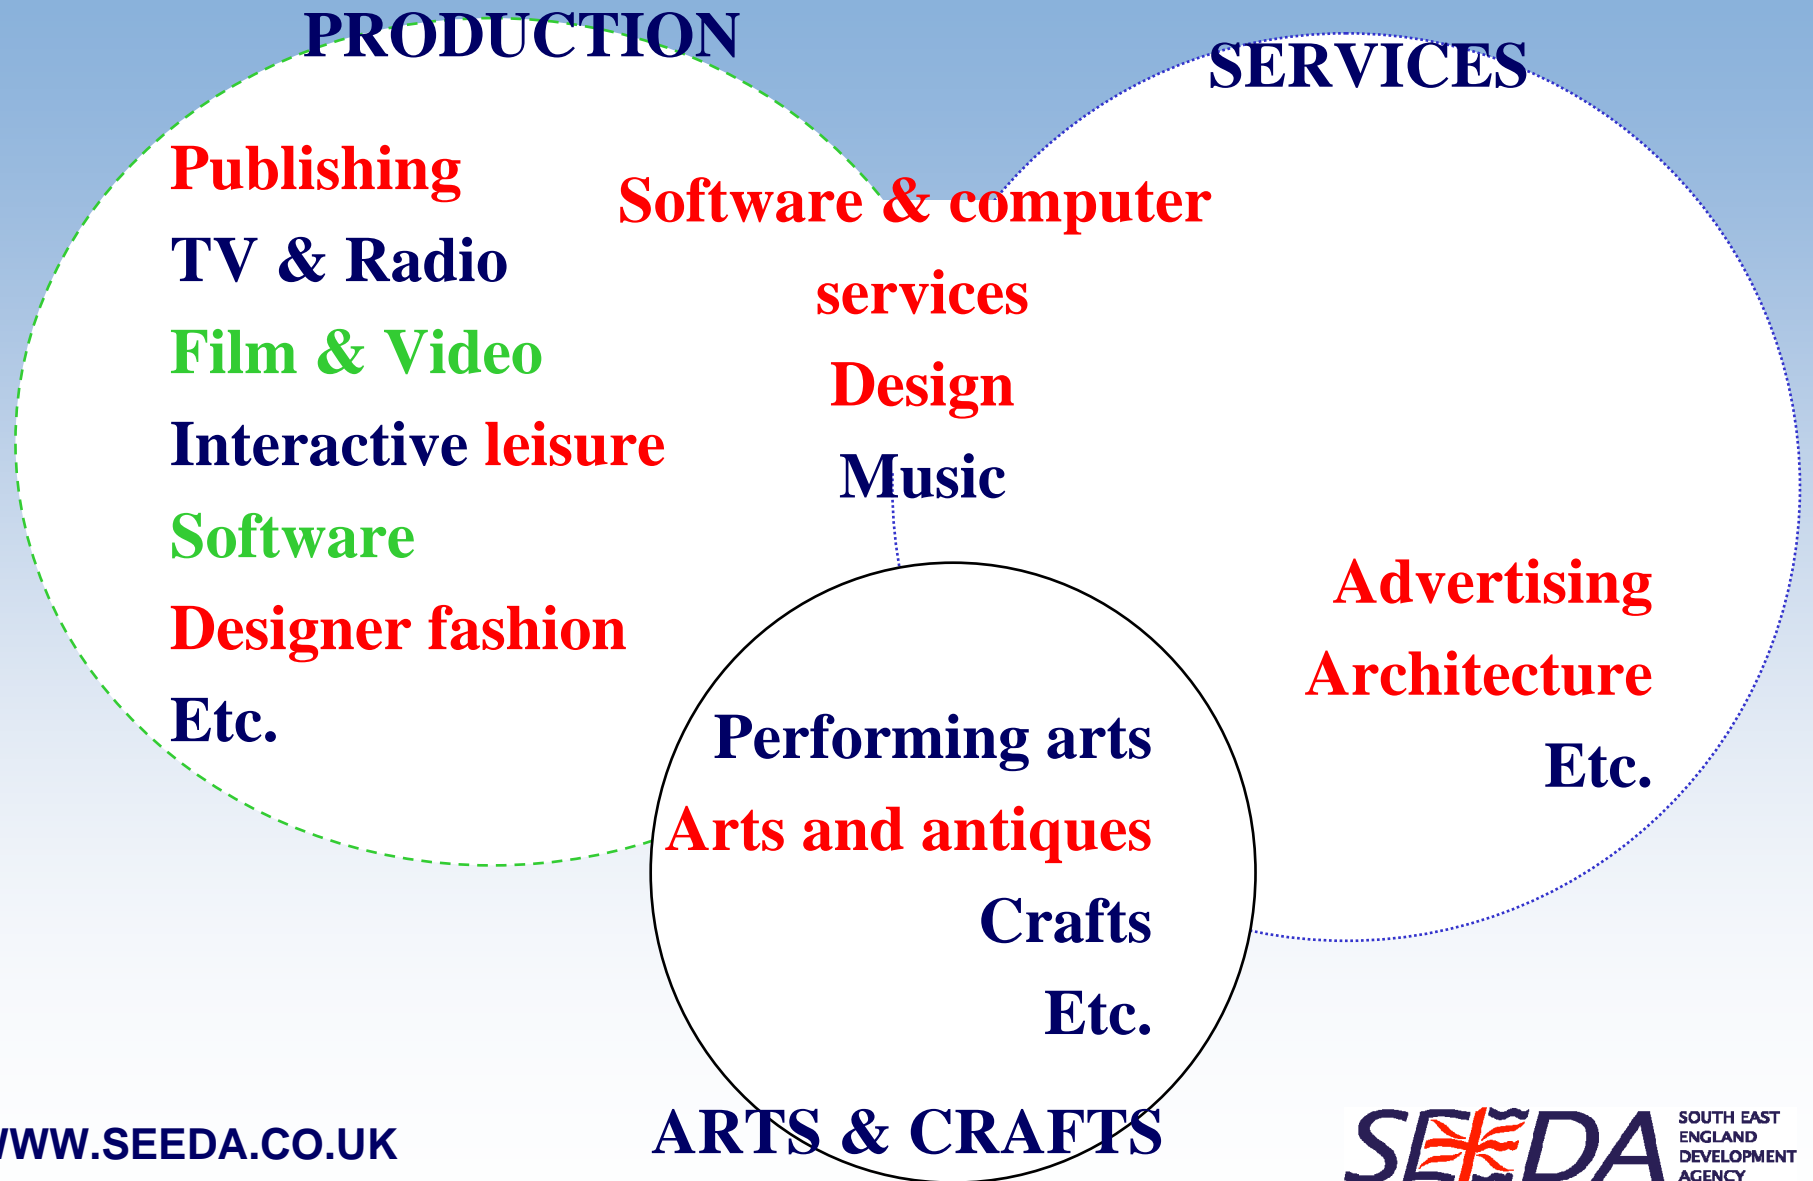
PRODUCTION

SERVICES

Publishing
TV & Radio
Film & Video
Interactive leisure
Software
Designer fashion
Etc.

Software & computer services
Design
Music

Advertising
Architecture
Etc.

Performing arts
Arts and antiques
Crafts
Etc.

ARTS & CRAFTS

WWW.SEEDA.CO.UK

SEEDA SOUTH EAST ENGLAND DEVELOPMENT AGENCY